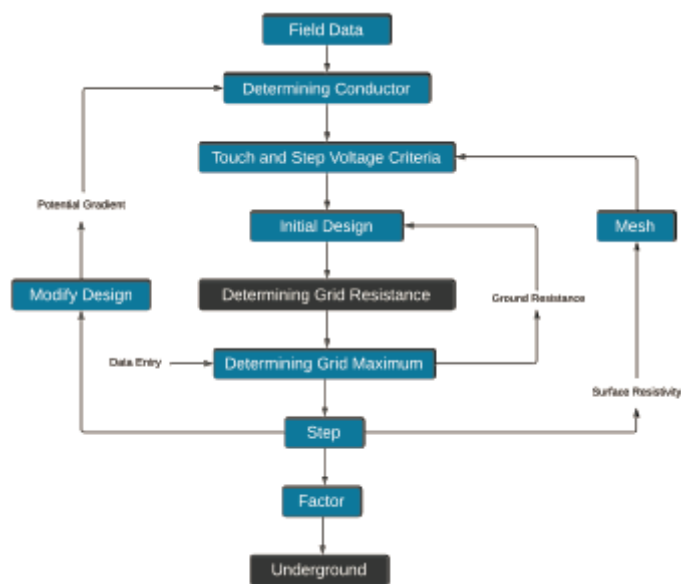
Field Data

Determining Conductor

Touch and Step Voltage Criteria

Potential Gradient

Initial Design

Mesh

Modify Design

Determining Grid Resistance

Ground Resistance

Data Entry

Determining Grid Maximum

Surface Resistivity

Step

Factor

Underground